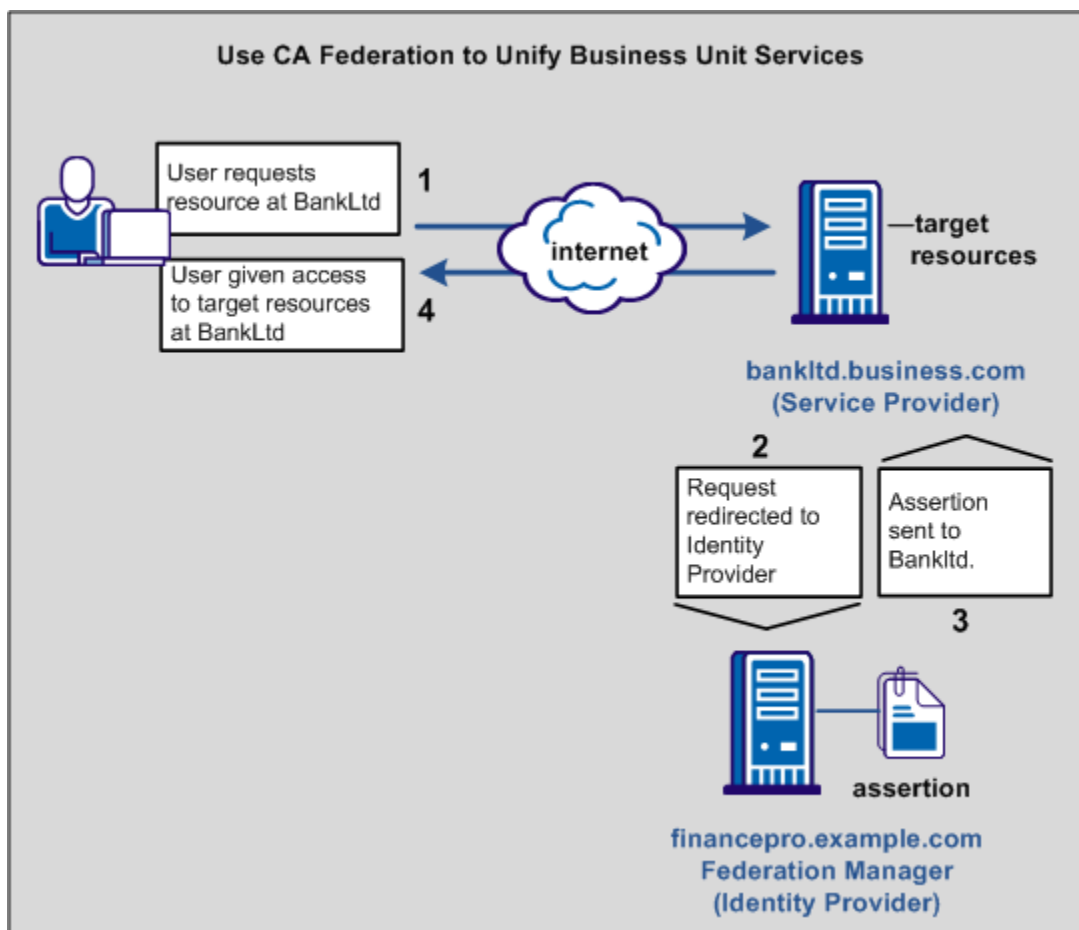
Use CA Federation to Unify Business Unit Services

User requests resource at BankLtd

1

internet

—target resources

User given access to target resources at BankLtd

4

bankltd.business.com
(Service Provider)

2

Request redirected to Identity Provider

Assertion sent to Bankltd.

3

assertion

financepro.example.com
Federation Manager
(Identity Provider)